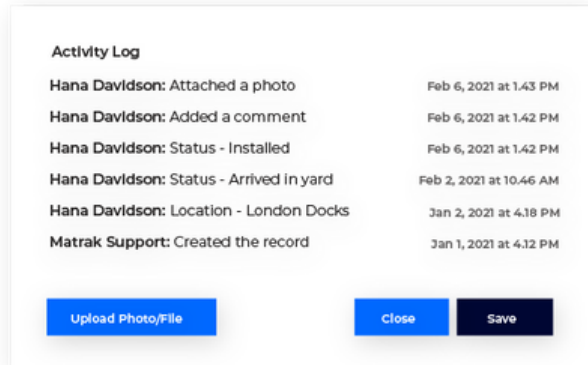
Activity Log

| | |
|---|---|
| **Hana Davidson:** Attached a photo | Feb 6, 2021 at 1.43 PM |
| **Hana Davidson:** Added a comment | Feb 6, 2021 at 1.42 PM |
| **Hana Davidson:** Status - Installed | Feb 6, 2021 at 1.42 PM |
| **Hana Davidson:** Status - Arrived in yard | Feb 2, 2021 at 10.46 AM |
| **Hana Davidson:** Location - London Docks | Jan 2, 2021 at 4.18 PM |
| **Matrak Support:** Created the record | Jan 1, 2021 at 4.12 PM |

Upload Photo/File

Close

Save